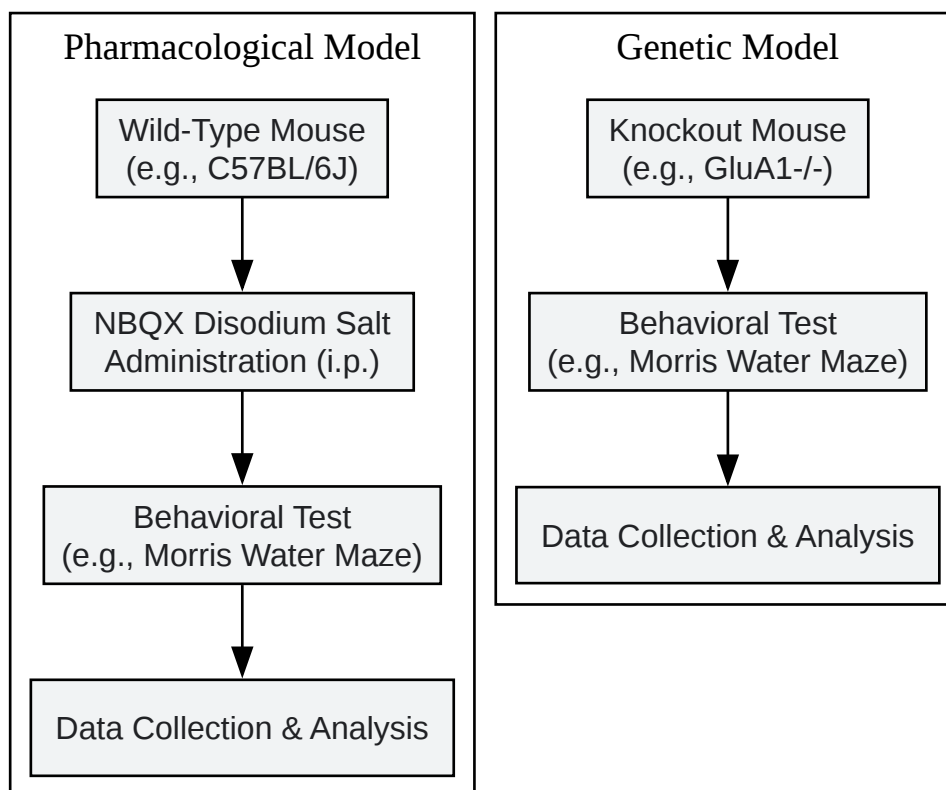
Pharmacological Model

Wild-Type Mouse (e.g., C57BL/6J)

NBQX Disodium Salt Administration (i.p.)

Behavioral Test (e.g., Morris Water Maze)

Data Collection & Analysis

Genetic Model

Knockout Mouse (e.g., GluA1-/-)

Behavioral Test (e.g., Morris Water Maze)

Data Collection & Analysis